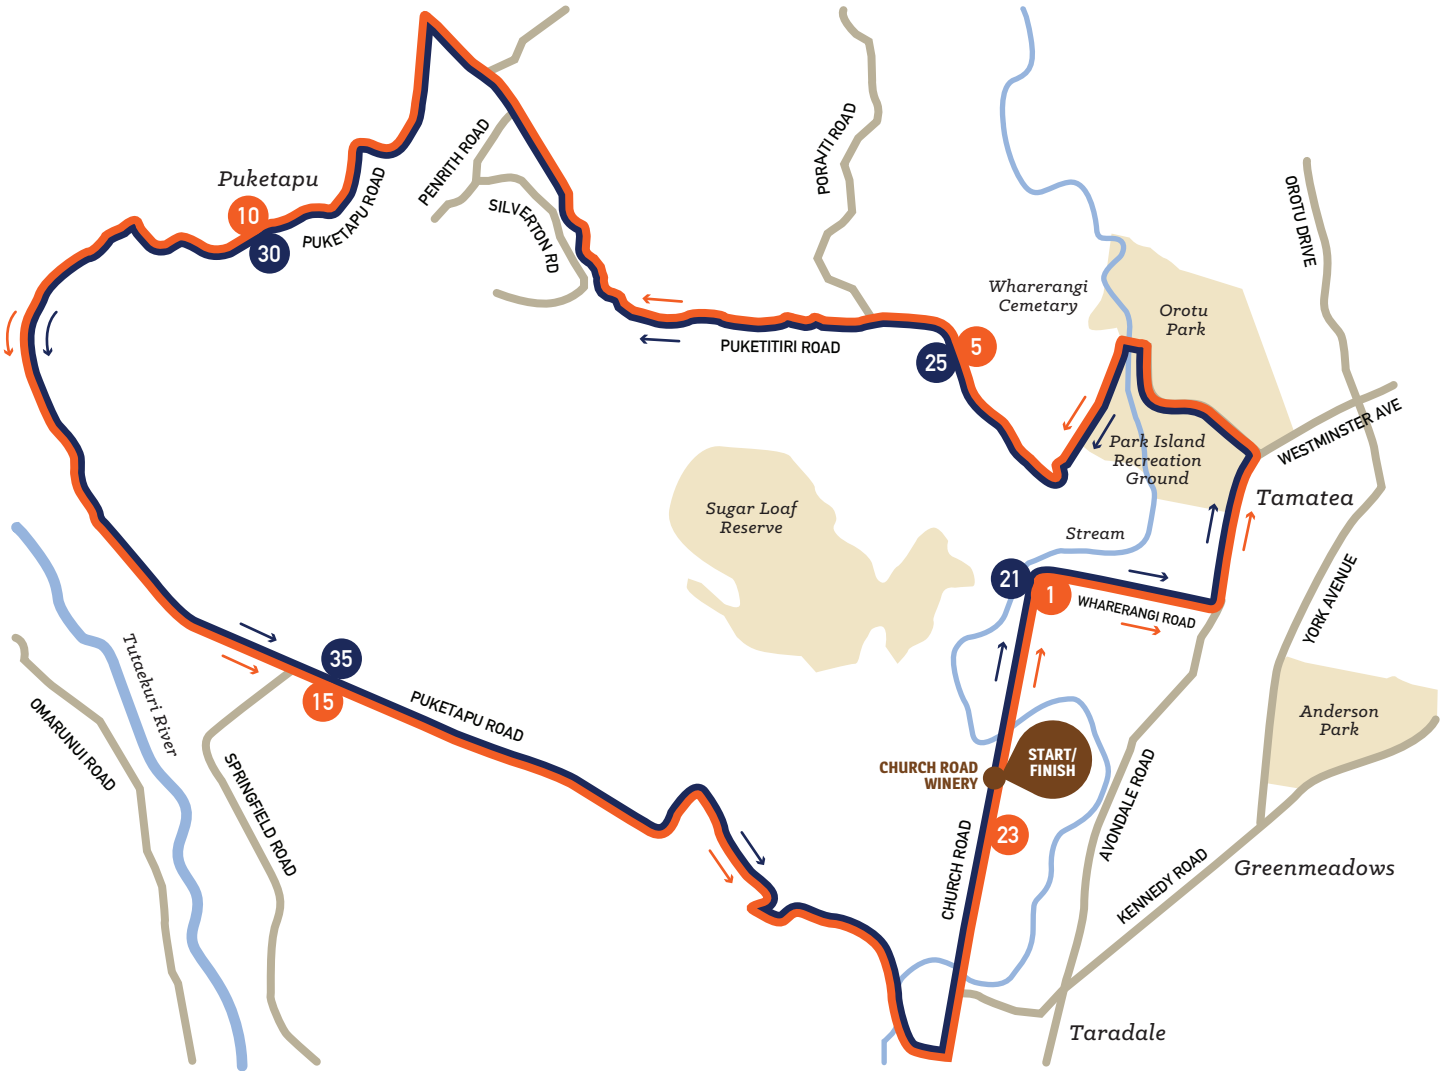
Puketapu
10
30
PUKETAPU ROAD
PENRITH ROAD
SILVERTON RD
PORAITI ROAD
OROTU DRIVE
Wharerangi Cemetary
Orotu Park
5
25
PUKETITIRI ROAD
WESTMINSTER AVE
Park Island Recreation Ground
Tamatea
Sugar Loaf Reserve
Stream
21
1
WHARERANGI ROAD
YORK AVENUE
Tutaekuri River
35
15
PUKETAPU ROAD
OMARUNUI ROAD
SPRINGFIELD ROAD
Anderson Park
CHURCH ROAD WINERY
START/ FINISH
23
CHURCH ROAD
AVONDALE ROAD
KENNEDY ROAD
Greenmeadows
Taradale